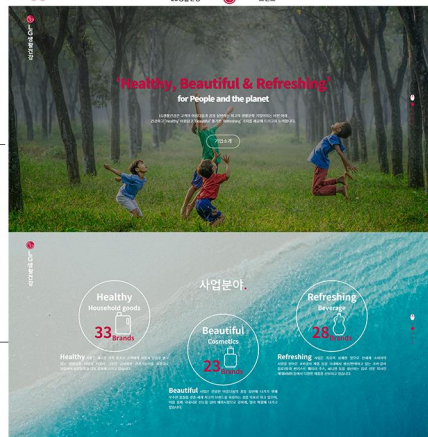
LG생활건강

"Healthy, Beautiful & Refreshing"

for People and the planet

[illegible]

기업소개

LG생활건강

사업분야

Healthy
Household goods
33 Brands

Beautiful
Cosmetics
23 Brands

Refreshing
Beverage
28 Brands

Healthy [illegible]

Beautiful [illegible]

Refreshing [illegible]